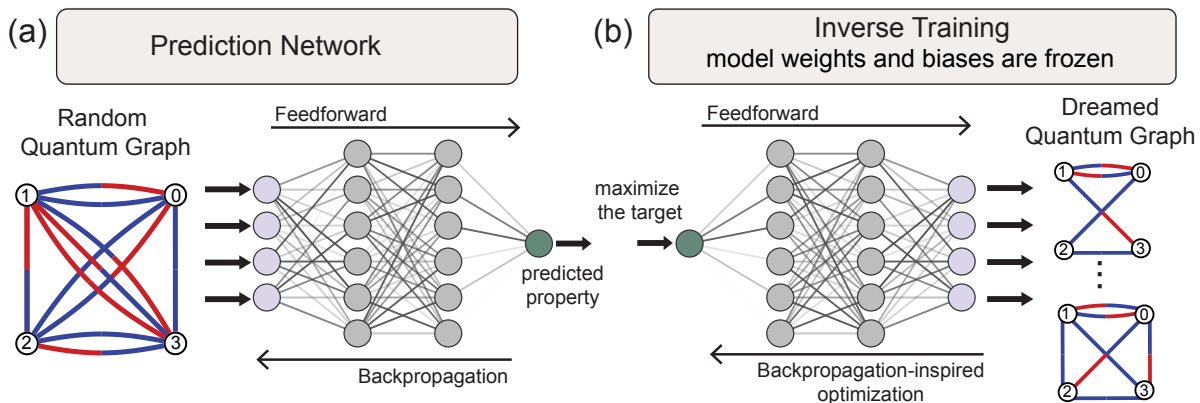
(a)

Prediction Network

Random Quantum Graph

1 0 2 3

Feedforward

Backpropagation

predicted property

(b)

Inverse Training
model weights and biases are frozen

maximize the target

Feedforward

Backpropagation-inspired optimization

Dreamed Quantum Graph

1 0 2 3

⋮

1 0 2 3